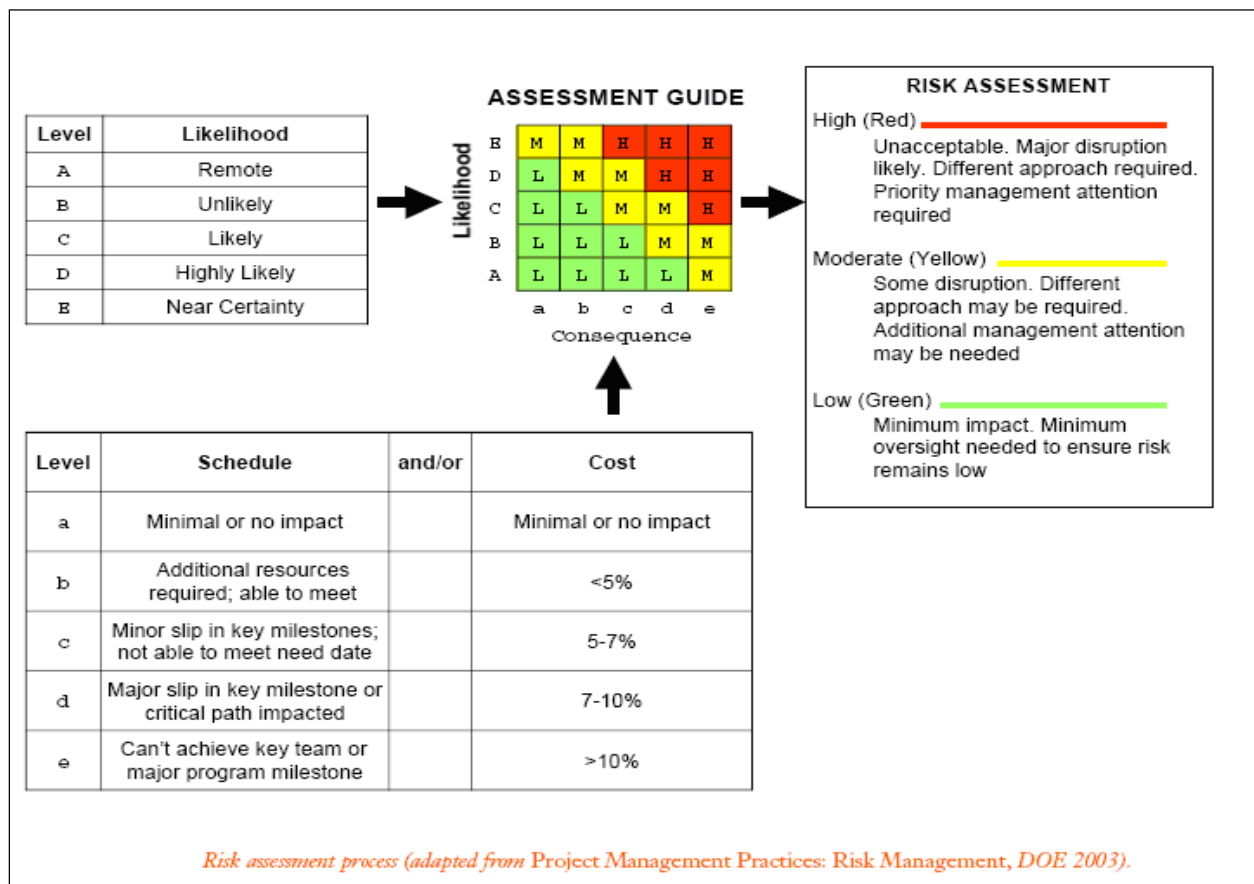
| Level | Likelihood |
|---|---|
| A | Remote |
| B | Unlikely |
| C | Likely |
| D | Highly Likely |
| E | Near Certainty |

ASSESSMENT GUIDE

Likelihood

| | | | | | |
|---|---|---|---|---|---|
| E | M | M | H | H | H |
| D | L | M | M | H | H |
| C | L | L | M | M | H |
| B | L | L | L | M | M |
| A | L | L | L | L | M |
| | a | b | c | d | e |

Consequence

RISK ASSESSMENT

High (Red)
Unacceptable. Major disruption likely. Different approach required. Priority management attention required

Moderate (Yellow)
Some disruption. Different approach may be required. Additional management attention may be needed

Low (Green)
Minimum impact. Minimum oversight needed to ensure risk remains low

| Level | Schedule | and/or | Cost |
|---|---|---|---|
| a | Minimal or no impact | | Minimal or no impact |
| b | Additional resources required; able to meet | | <5% |
| c | Minor slip in key milestones; not able to meet need date | | 5-7% |
| d | Major slip in key milestone or critical path impacted | | 7-10% |
| e | Can't achieve key team or major program milestone | | >10% |

Risk assessment process (adapted from Project Management Practices: Risk Management, DOE 2003).